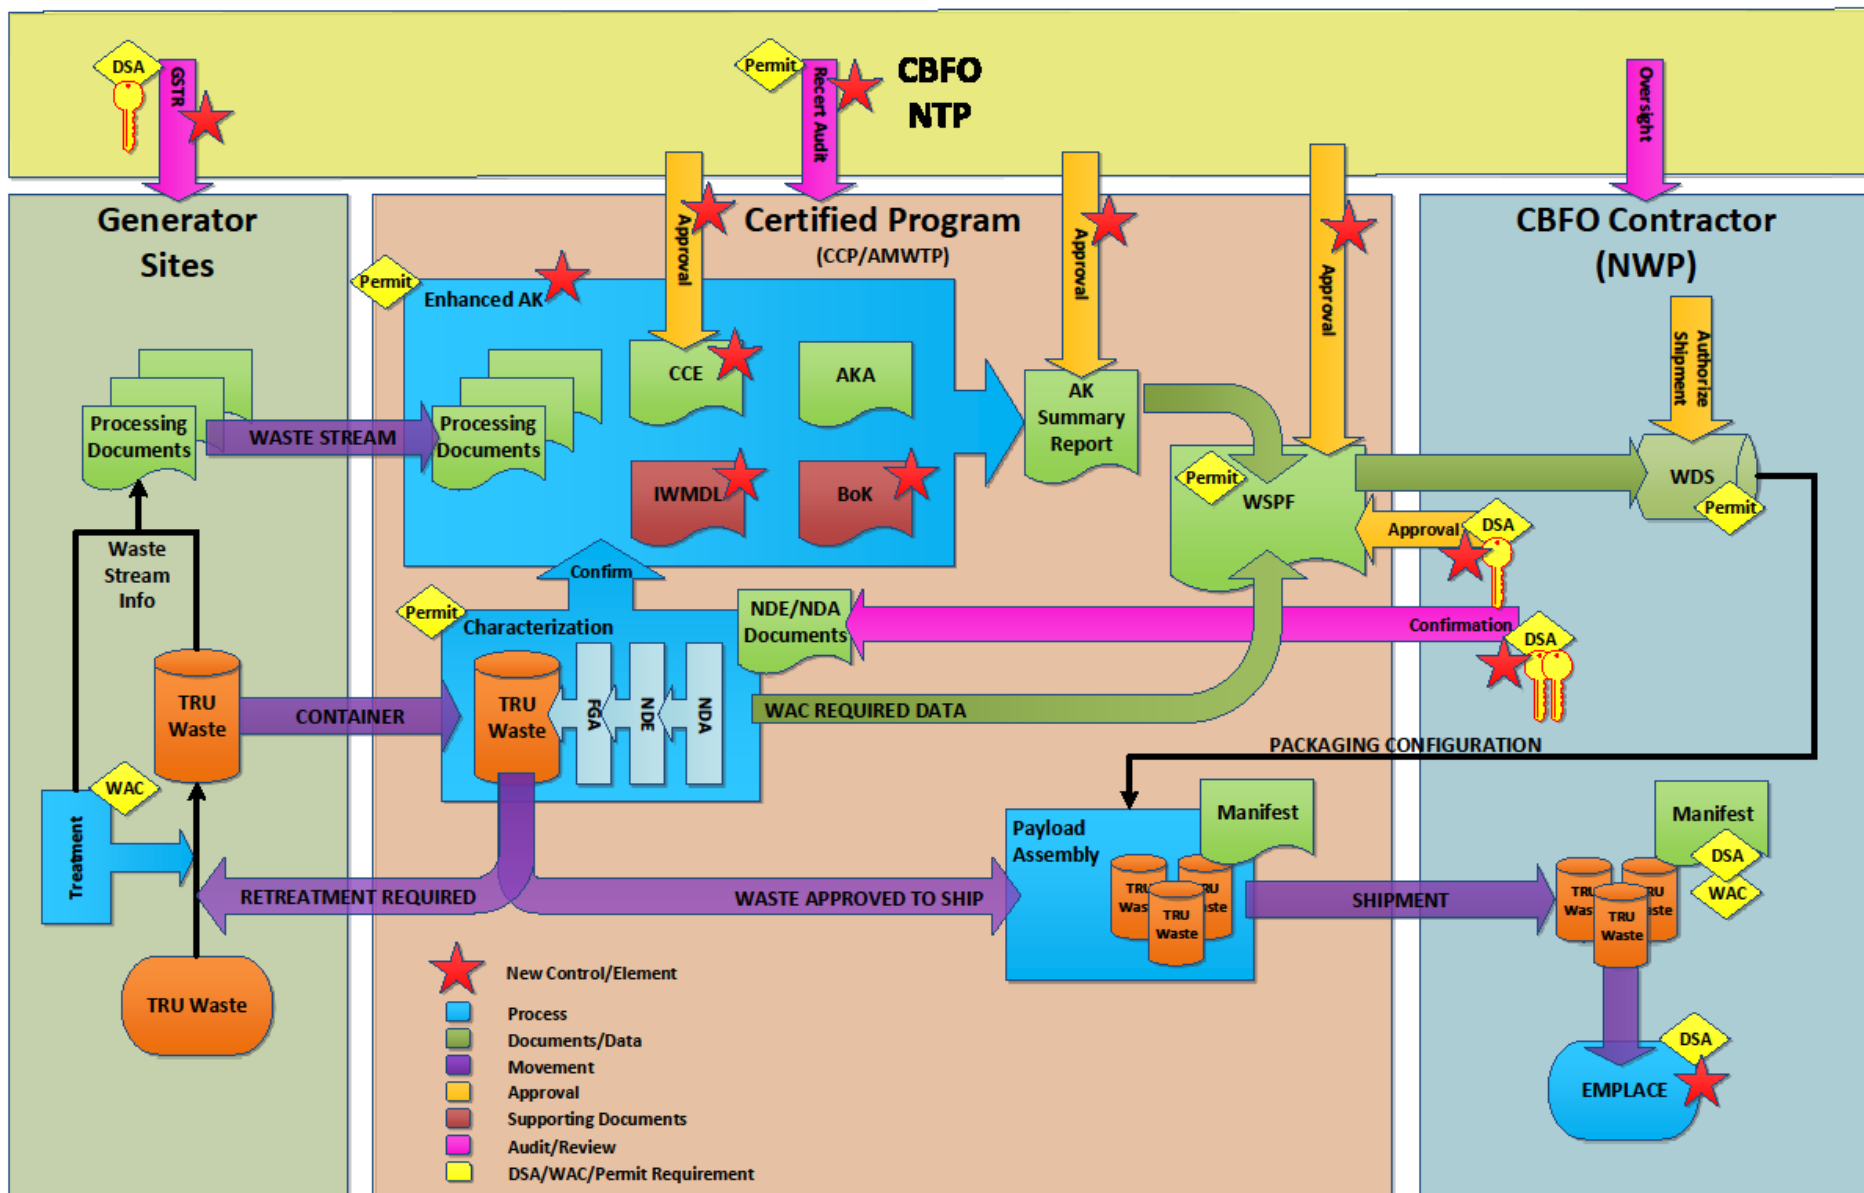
DSA
GSTR
Permit
Recert Audit
CBFO NTP
Oversight

Generator Sites

Certified Program
(CCP/AMWTP)

CBFO Contractor (NWP)

Permit
Enhanced AK
Approval
CCE
AKA
Approval
AK Summary Report
Approval
Authorize Shipment

Processing Documents
WASTE STREAM
Processing Documents
IWMDL
BoK
Permit
WSPF
WDS
Permit
Approval
DSA

Waste Stream Info
Confirm
Permit
Characterization
NDE/NDA Documents
Confirmation
DSA

TRU Waste
CONTAINER
TRU Waste
FGA
NDE
NDA
WAC REQUIRED DATA
PACKAGING CONFIGURATION

WAC
Treatment
Payload Assembly
Manifest
Manifest
DSA
WAC
RETREATMENT REQUIRED
WASTE APPROVED TO SHIP
SHIPMENT
TRU Was
TRU Waste
TRU Waste
TRU Was
TRU Waste
TRU Waste

TRU Waste
New Control/Element
Process
Documents/Data
Movement
Approval
Supporting Documents
Audit/Review
DSA/WAC/Permit Requirement

DSA
EMPLACE